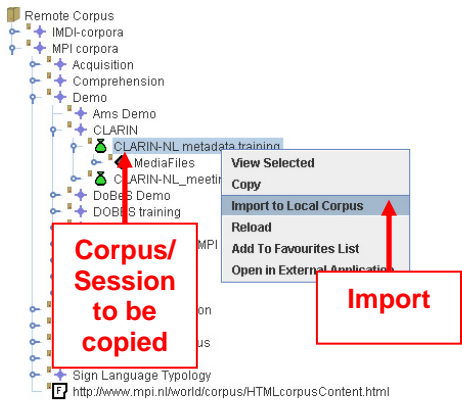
Remote Corpus
IMDI-corpora
MPI corpora
Acquisition
Comprehension
Demo
Ams Demo
CLARIN
CLARIN-NL metadata training
MediaFiles
CLARIN-NL_meetin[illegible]
DoBeS Demo
DOBES training
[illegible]MPI
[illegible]on
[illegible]us
Sign Language Typology
http://www.mpi.nl/world/corpus/HTMLcorpusContent.html

View Selected
Copy
Import to Local Corpus
Reload
Add To Favourites List
Open in External Applicatio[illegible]

Corpus/ Session to be copied

Import